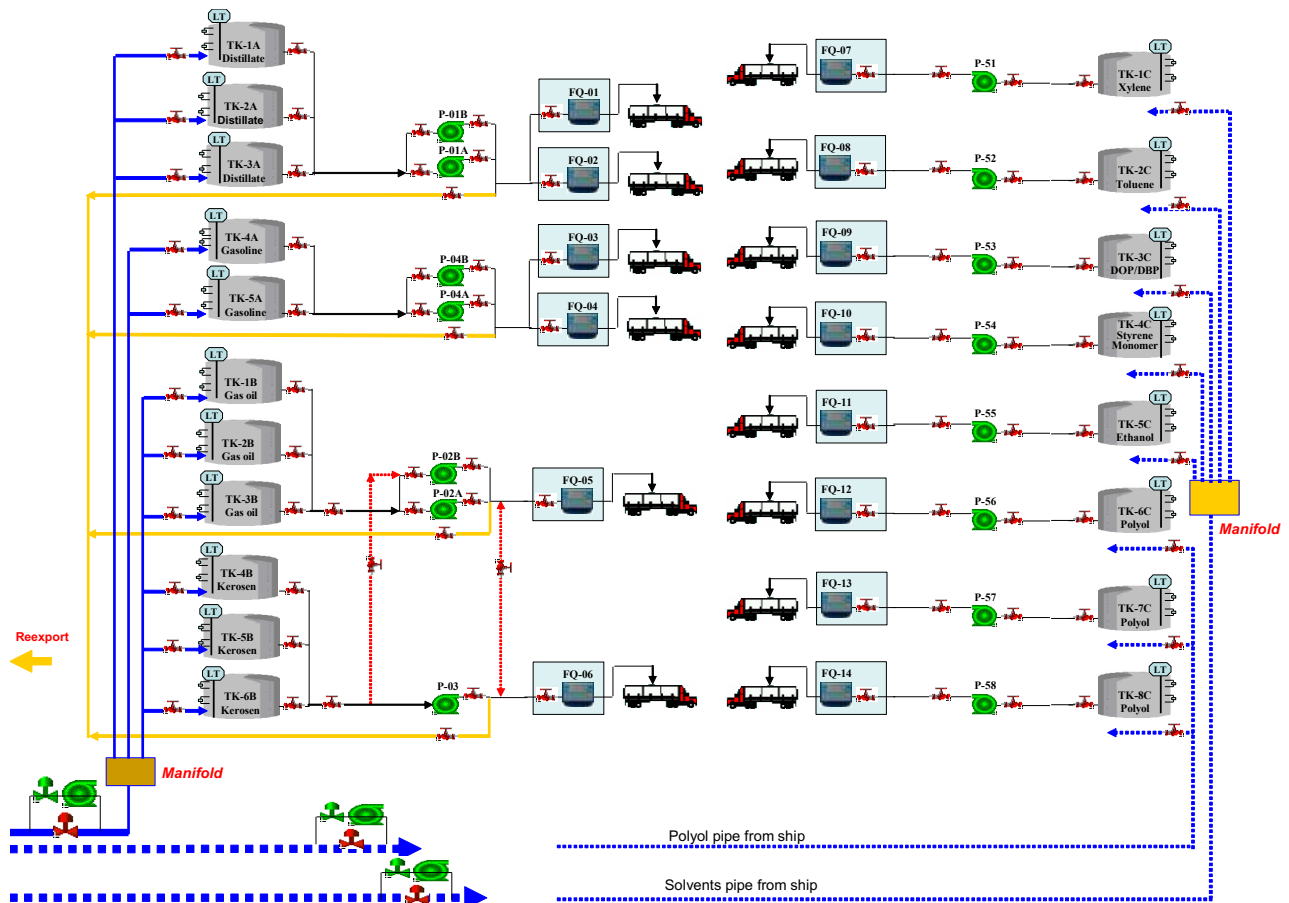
LT
TK-1A
Distillate

LT
TK-2A
Distillate

LT
TK-3A
Distillate

LT
TK-4A
Gasoline

LT
TK-5A
Gasoline

LT
TK-1B
Gas oil

LT
TK-2B
Gas oil

LT
TK-3B
Gas oil

LT
TK-4B
Kerosen

LT
TK-5B
Kerosen

LT
TK-6B
Kerosen

P-01B
P-01A
P-04B
P-04A
P-02B
P-02A
P-03

FQ-01
FQ-02
FQ-03
FQ-04
FQ-05
FQ-06

FQ-07
FQ-08
FQ-09
FQ-10
FQ-11
FQ-12
FQ-13
FQ-14

P-51
P-52
P-53
P-54
P-55
P-56
P-57
P-58

LT
TK-1C
Xylene

LT
TK-2C
Toluene

LT
TK-3C
DOP/DBP

LT
TK-4C
Styrene
Monomer

LT
TK-5C
Ethanol

LT
TK-6C
Polyol

LT
TK-7C
Polyol

LT
TK-8C
Polyol

Manifold

Reexport

Manifold

Polyol pipe from ship

Solvents pipe from ship